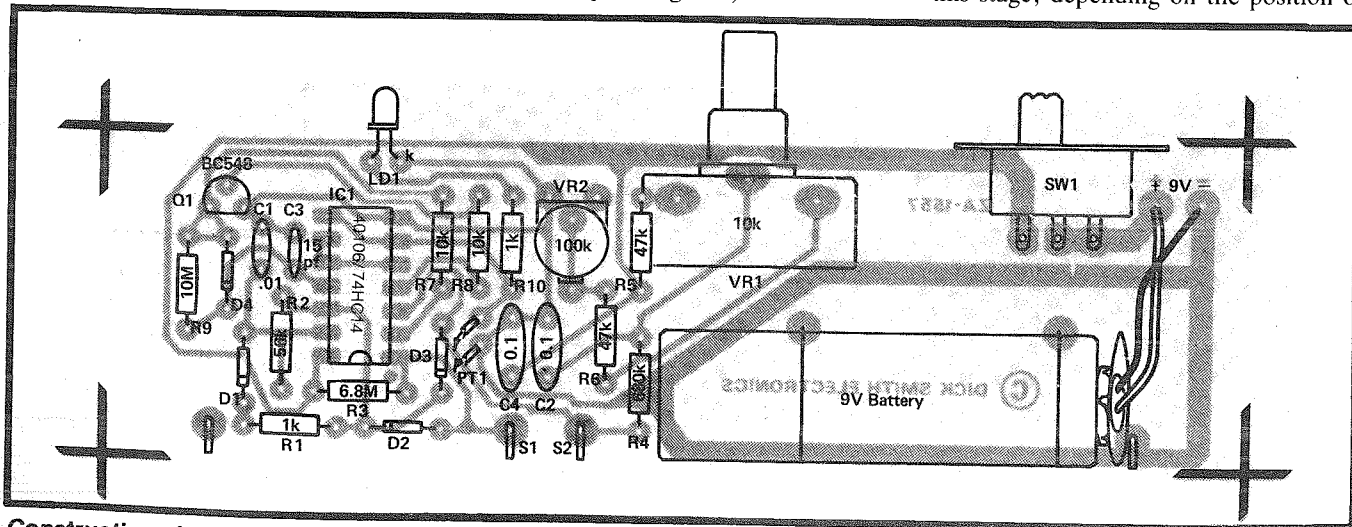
this stage, depending on the position o

BC548
Q1
LD1
k
IC1
4010G/ 74HC14
C1
C3
15 pf
VR2
100k
10k
SW1
+ 9V =
ZA-1557
10M
.01
R2
56k
R9
D4
10k
10k
1k
R7
R8
R10
47k
R5
VR1
D3
PT1
0.1
0.1
47k
R6
680k
C4
C2
R4
D1
6.8M
R3
1k
R1
D2
S1
S2
© DICK SMITH ELECTRONICS
9V Battery

Constructi